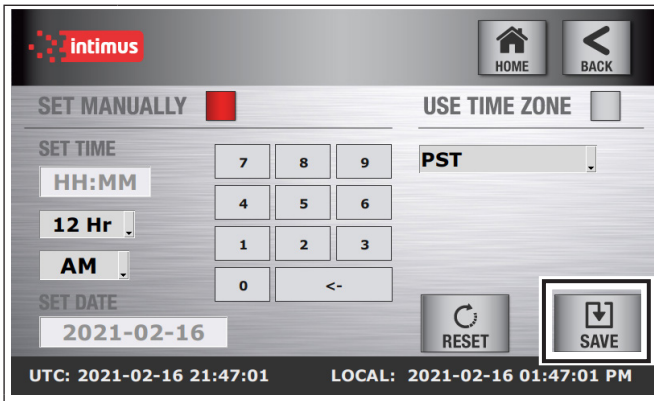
intimus

HOME

BACK

SET MANUALLY

USE TIME ZONE

SET TIME

HH:MM

12 Hr

AM

SET DATE

2021-02-16

| 7 | 8 | 9 |
|---|---|---|
| 4 | 5 | 6 |
| 1 | 2 | 3 |
| 0 | <- | |

PST

RESET

SAVE

UTC: 2021-02-16 21:47:01

LOCAL: 2021-02-16 01:47:01 PM